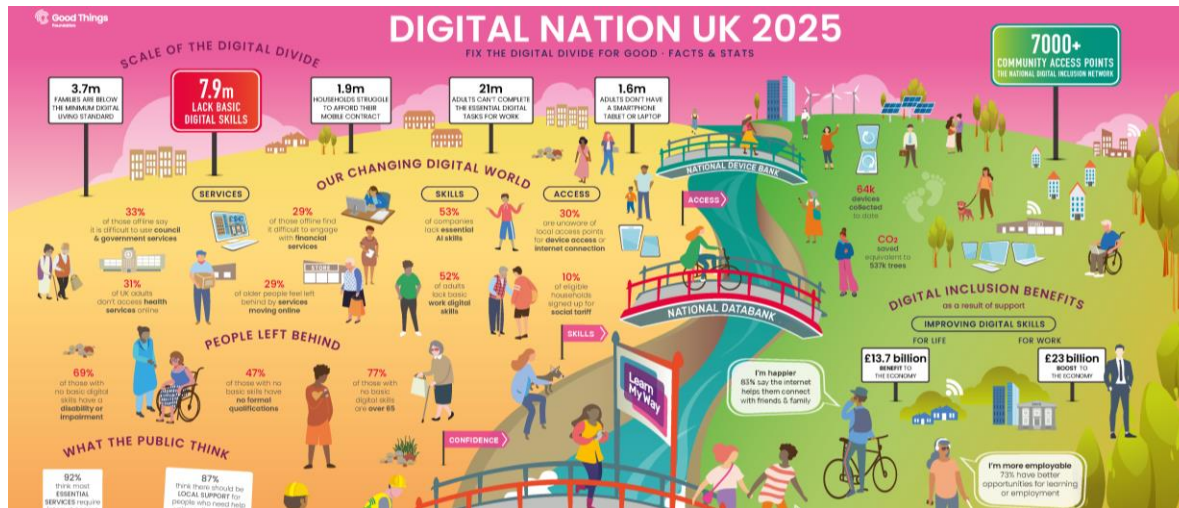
Good Things Foundation

DIGITAL NATION UK 2025

FIX THE DIGITAL DIVIDE FOR GOOD - FACTS & STATS

SCALE OF THE DIGITAL DIVIDE

3.7m
FAMILIES ARE BELOW THE MINIMUM DIGITAL LIVING STANDARD

7.9m
LACK BASIC DIGITAL SKILLS

1.9m
HOUSEHOLDS STRUGGLE TO AFFORD THEIR MOBILE CONTRACT

21m
ADULTS CAN'T COMPLETE THE ESSENTIAL DIGITAL TASKS FOR WORK

1.6m
ADULTS DON'T HAVE A SMARTPHONE TABLET OR LAPTOP

7000+
COMMUNITY ACCESS POINTS
THE NATIONAL DIGITAL INCLUSION NETWORK

OUR CHANGING DIGITAL WORLD

SERVICES

33%
of those offline say it is difficult to use council & government services

29%
of those offline find it difficult to engage with financial services

31%
of UK adults don't access health services online

29%
of older people feel left behind by services moving online

SKILLS

53%
of companies lack essential AI skills

52%
of adults lack basic work digital skills

ACCESS

30%
are unaware of local access points for device access or internet connection

10%
of eligible households signed up for social tariff

NATIONAL DEVICE BANK

ACCESS

64k
devices collected to date

CO2
saved equivalent to 537k trees

NATIONAL DATABANK

SKILLS

PEOPLE LEFT BEHIND

69%
of those with no basic digital skills have a disability or impairment

47%
of those with no basic skills have no formal qualifications

77%
of those with no basic digital skills are over 65

Learn My Way

CONFIDENCE

DIGITAL INCLUSION BENEFITS
as a result of support

IMPROVING DIGITAL SKILLS

FOR LIFE
£13.7 billion
BENEFIT TO THE ECONOMY

FOR WORK
£23 billion
BOOST TO THE ECONOMY

I'm happier
83% say the internet helps them connect with friends & family

I'm more employable
73% have better opportunities for learning or employment

WHAT THE PUBLIC THINK

92%
think most ESSENTIAL SERVICES require

87%
think there should be LOCAL SUPPORT for people who need help

STORE